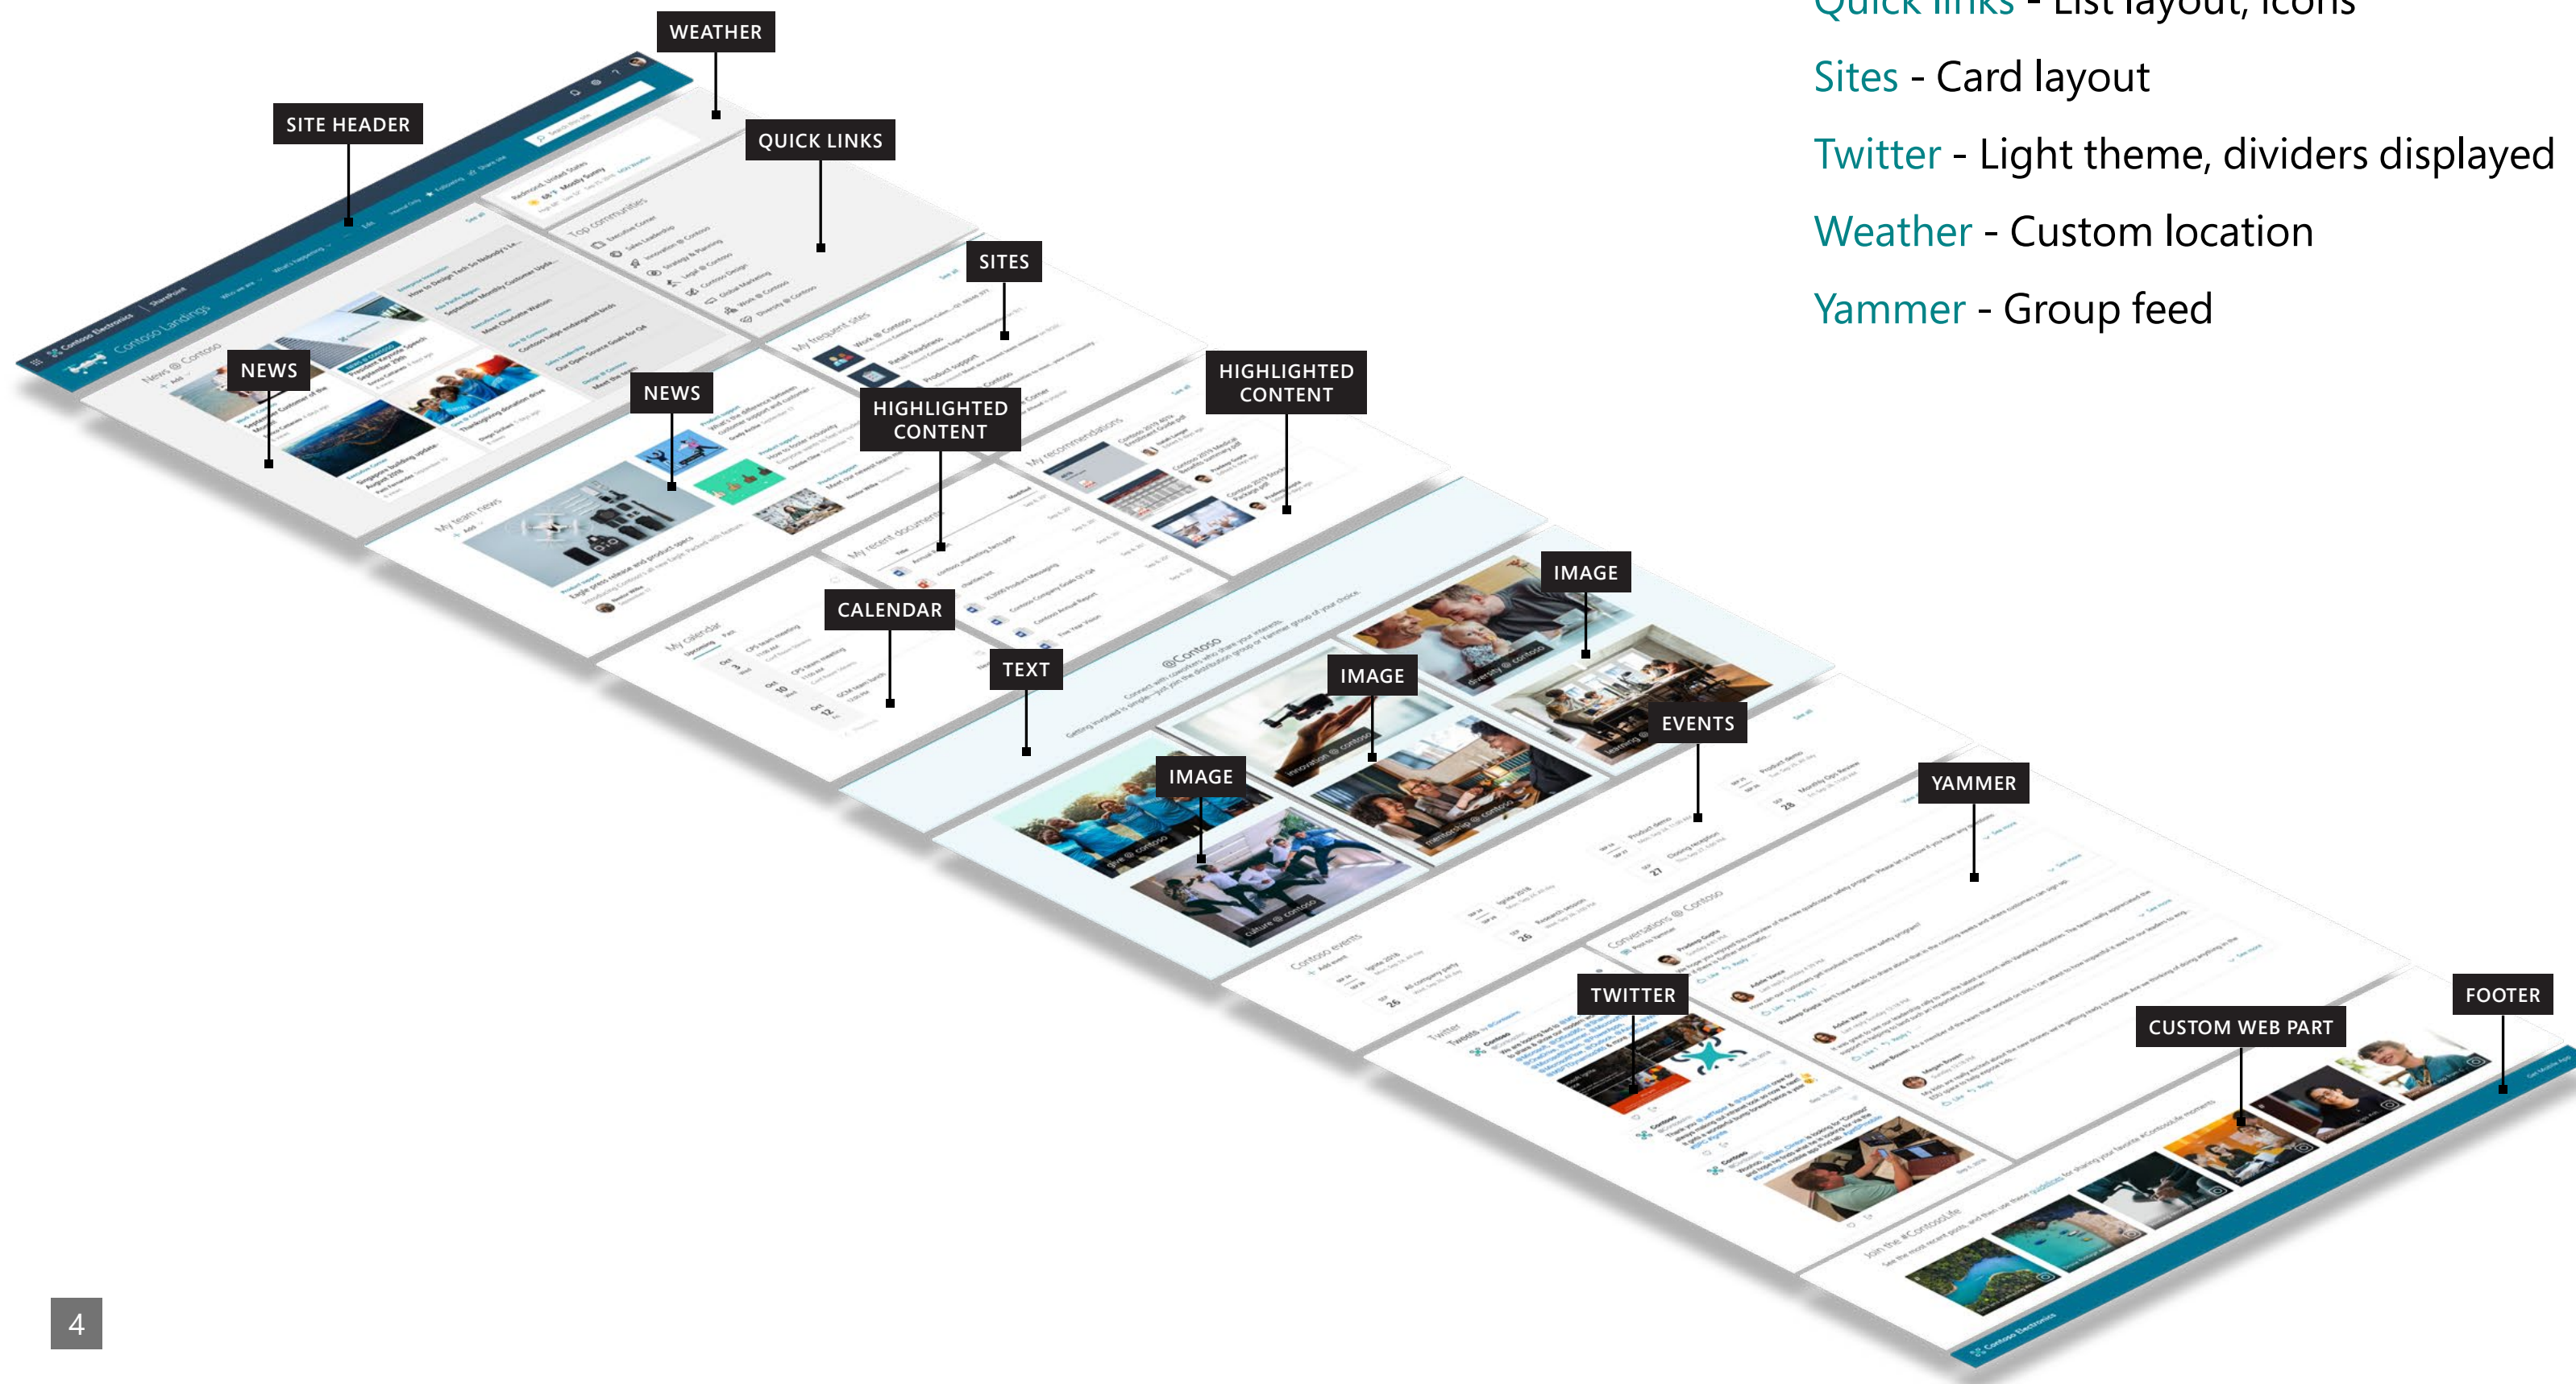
Quick links - List layout, icons

Sites - Card layout

Twitter - Light theme, dividers displayed

Weather - Custom location

Yammer - Group feed

WEATHER

SITE HEADER

QUICK LINKS

SITES

NEWS

NEWS

HIGHLIGHTED CONTENT

HIGHLIGHTED CONTENT

IMAGE

CALENDAR

TEXT

IMAGE

EVENTS

IMAGE

YAMMER

TWITTER

FOOTER

CUSTOM WEB PART

4